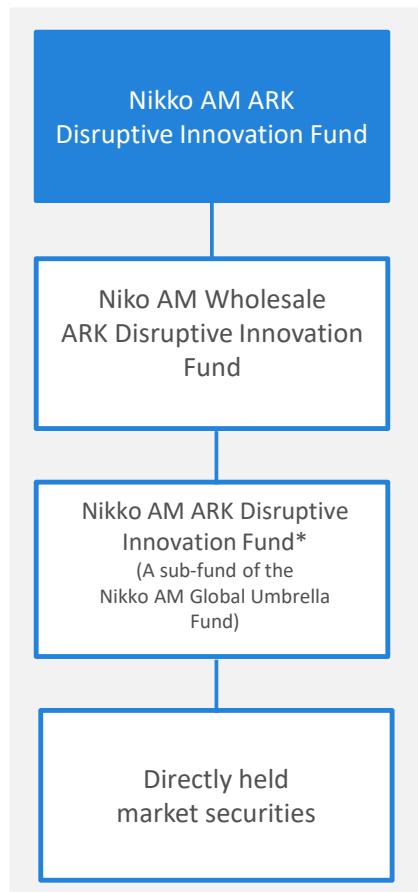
Nikko AM ARK Disruptive Innovation Fund

Niko AM Wholesale ARK Disruptive Innovation Fund

Nikko AM ARK Disruptive Innovation Fund*
(A sub-fund of the Nikko AM Global Umbrella Fund)

Directly held market securities